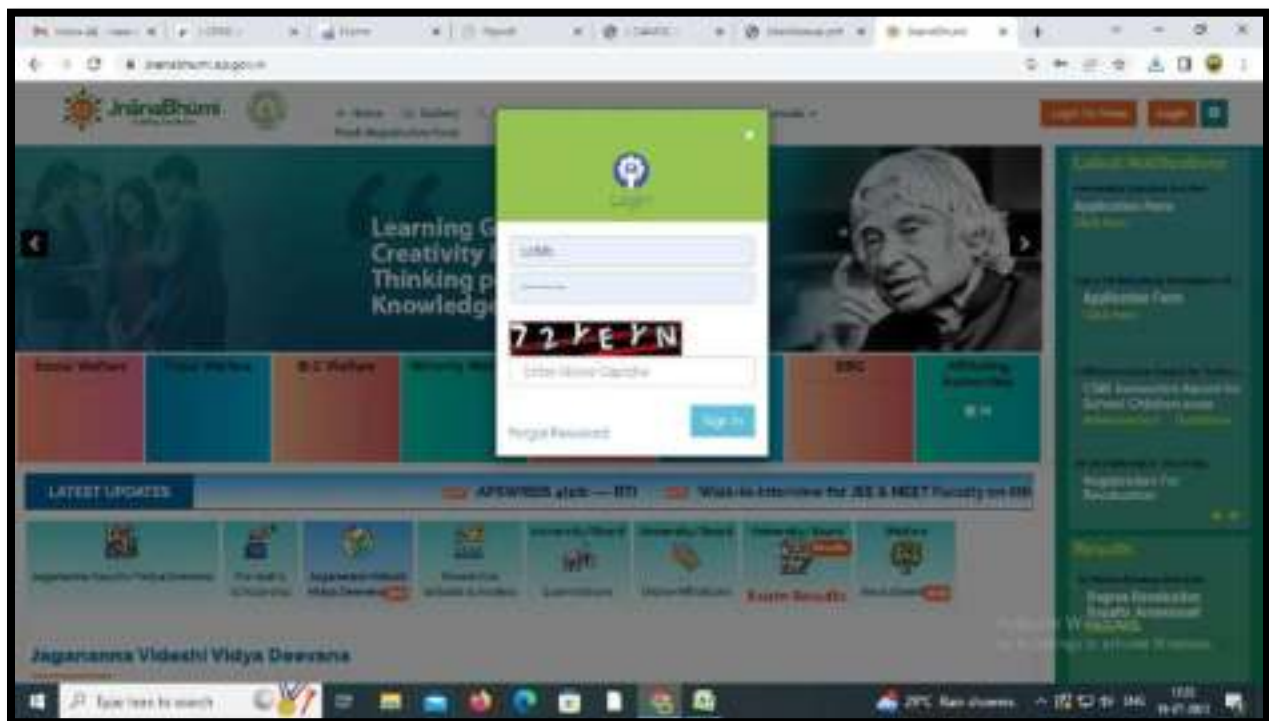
jnanabhumi.ap.gov.in

JnanaBhumi

Login

72KEYN

Enter Above Captcha

Forgot Password

Sign In

Learning G
Creativity
Thinking p
Knowledge

Social Welfare

Tribal Welfare

B.C Welfare

Minority Wel

EBC

Latest Notifications

Application Form

Application Form

LATEST UPDATES

APSWREIS

Walk-in-Interview for JEE & NEET Faculty

Exam Results

Results

Jagananna Videshi Vidya Deevana

Type here to search